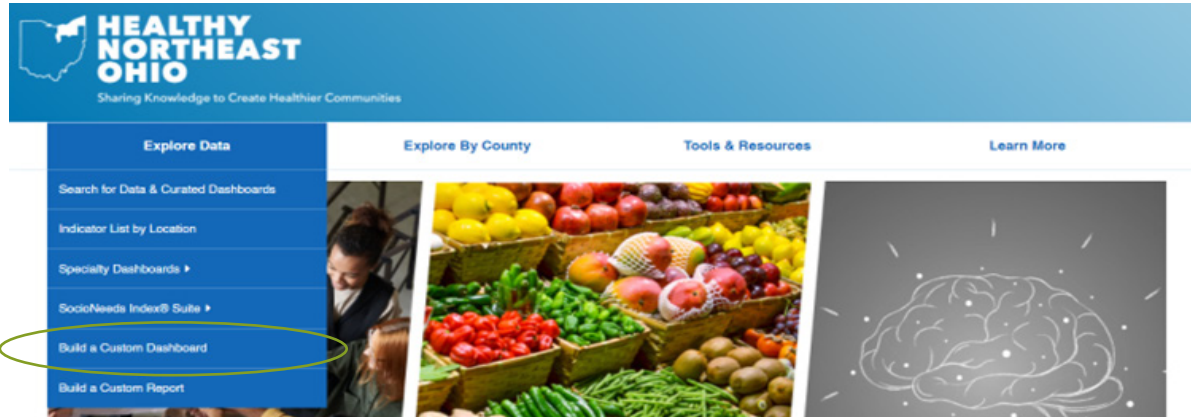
HEALTHY NORTHEAST OHIO

Sharing Knowledge to Create Healthier Communities

Explore Data

Explore By County

Tools & Resources

Learn More

Search for Data & Curated Dashboards

Indicator List by Location

Specialty Dashboards ▸

SocioNeeds Index® Suite ▸

Build a Custom Dashboard

Build a Custom Report